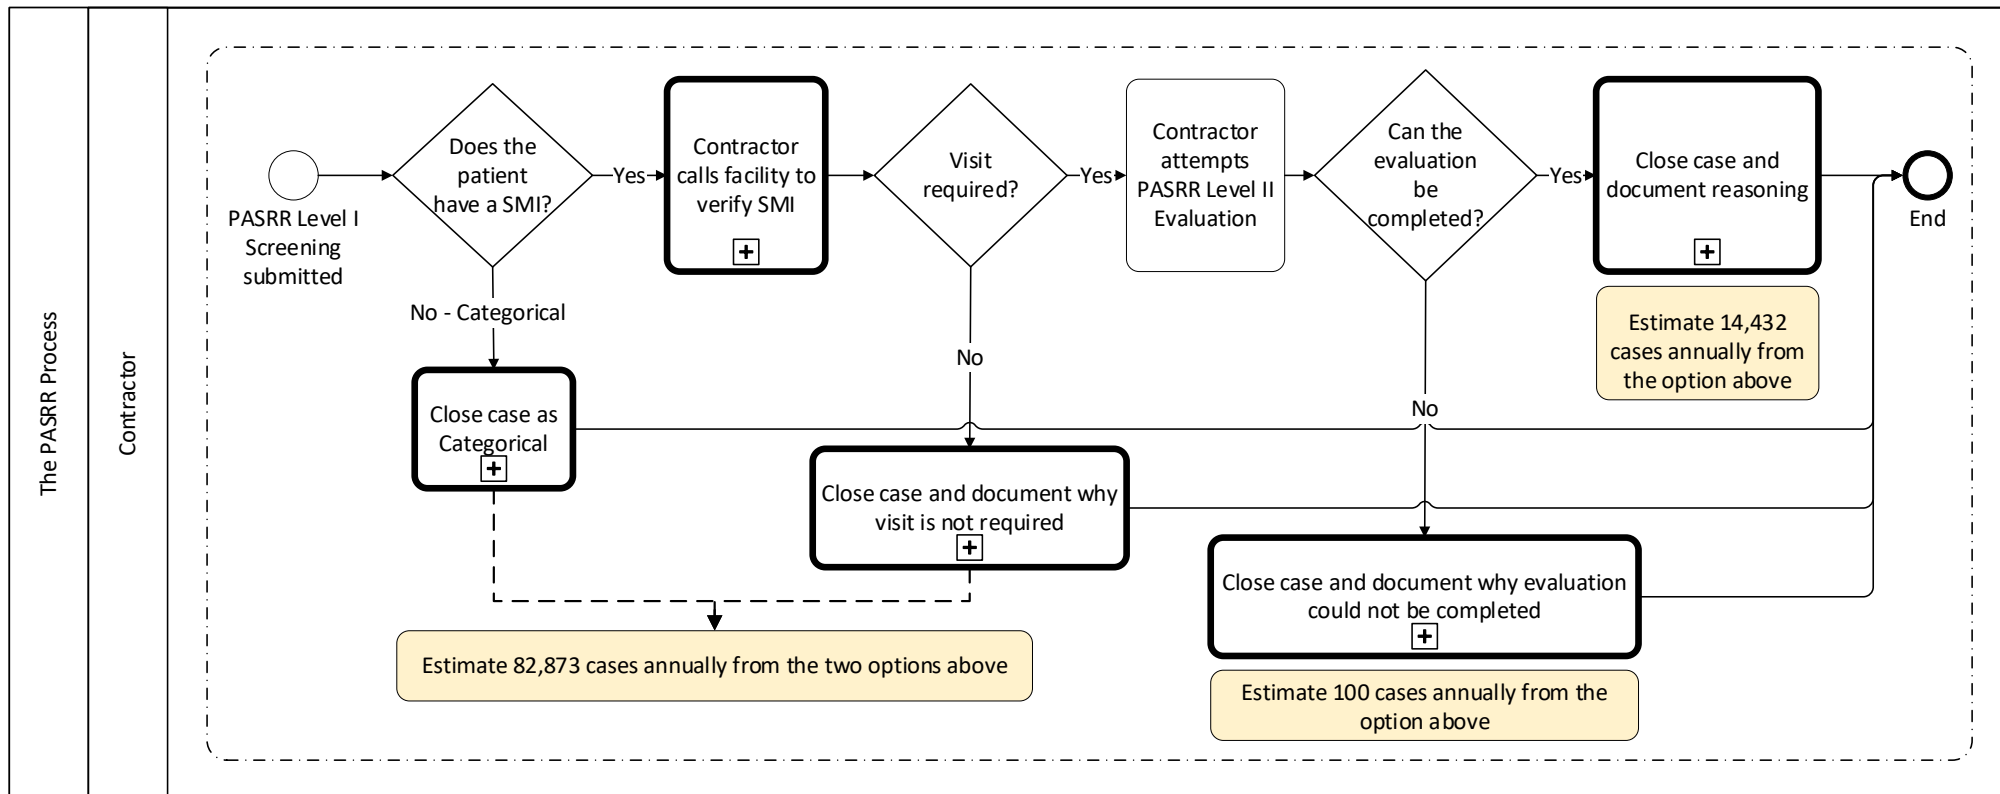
The PASRR Process

Contractor

PASRR Level I Screening submitted

Does the patient have a SMI?

Yes

Contractor calls facility to verify SMI

Visit required?

Yes

Contractor attempts PASRR Level II Evaluation

Can the evaluation be completed?

Yes

Close case and document reasoning

End

Estimate 14,432 cases annually from the option above

No - Categorical

No

No

Close case as Categorical

Close case and document why visit is not required

Close case and document why evaluation could not be completed

Estimate 82,873 cases annually from the two options above

Estimate 100 cases annually from the option above